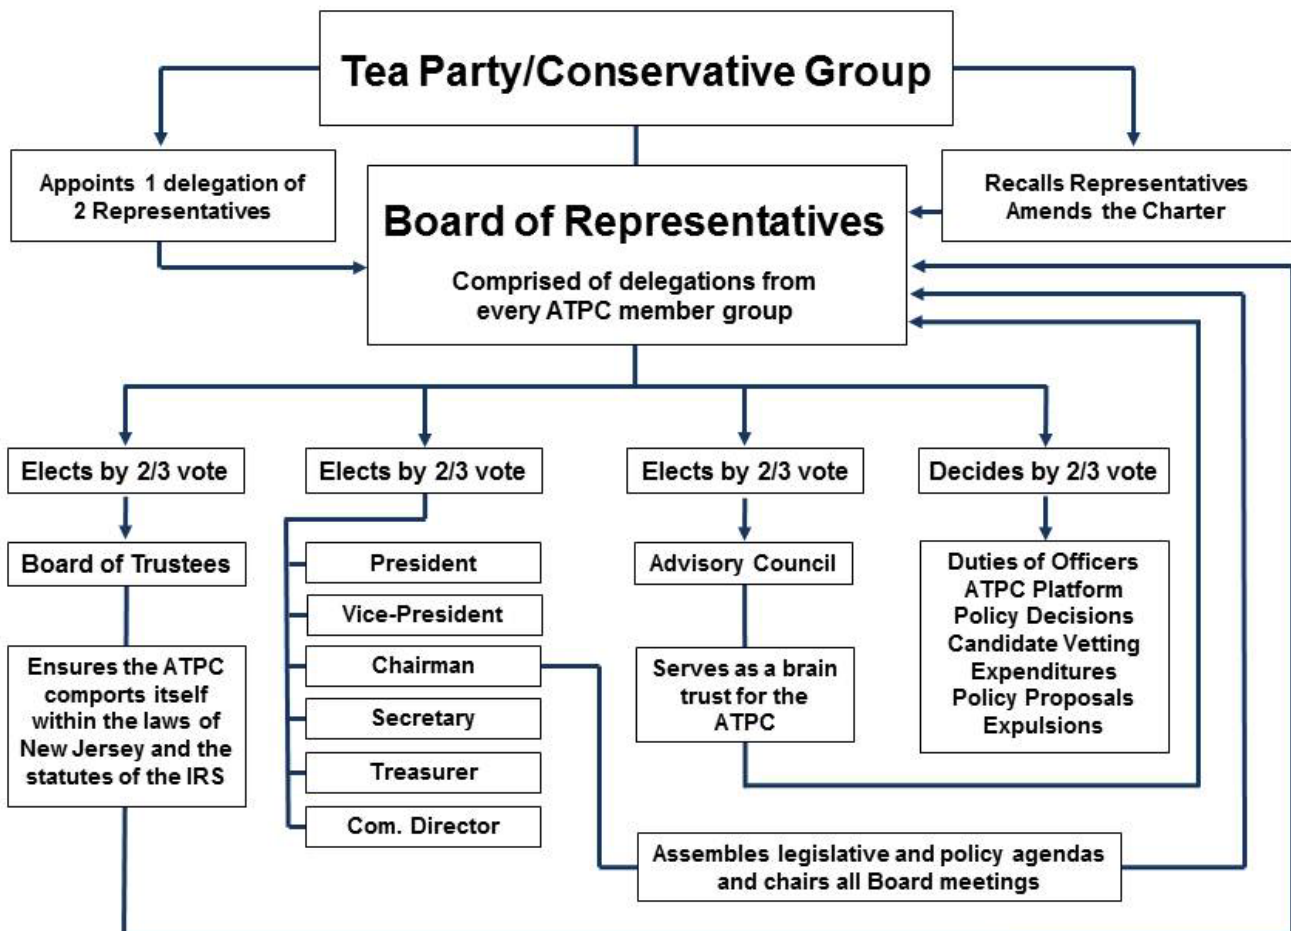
Tea Party/Conservative Group

Appoints 1 delegation of 2 Representatives

Board of Representatives

Comprised of delegations from every ATPC member group

Recalls Representatives
Amends the Charter

Elects by 2/3 vote

Board of Trustees

Ensures the ATPC comports itself within the laws of New Jersey and the statutes of the IRS

Elects by 2/3 vote

President

Vice-President

Chairman

Secretary

Treasurer

Com. Director

Elects by 2/3 vote

Advisory Council

Serves as a brain trust for the ATPC

Decides by 2/3 vote

Duties of Officers
ATPC Platform
Policy Decisions
Candidate Vetting
Expenditures
Policy Proposals
Expulsions

Assembles legislative and policy agendas and chairs all Board meetings